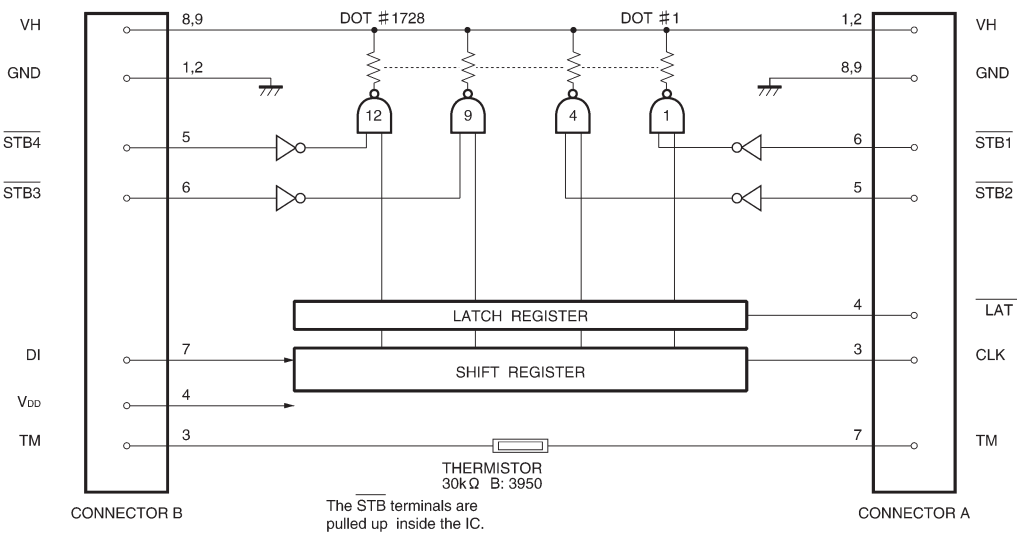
VH
GND
$\overline{STB4}$
$\overline{STB3}$
DI
$V_{DD}$
TM

8,9
1,2
5
6
7
4
3

DOT ♯1728
DOT ♯1

12
9
4
1

1,2
8,9
6
5
4
3
7

VH
GND
$\overline{STB1}$
$\overline{STB2}$
$\overline{LAT}$
CLK
TM

LATCH REGISTER
SHIFT REGISTER

THERMISTOR
30kΩ B: 3950

The $\overline{STB}$ terminals are pulled up inside the IC.

CONNECTOR B
CONNECTOR A